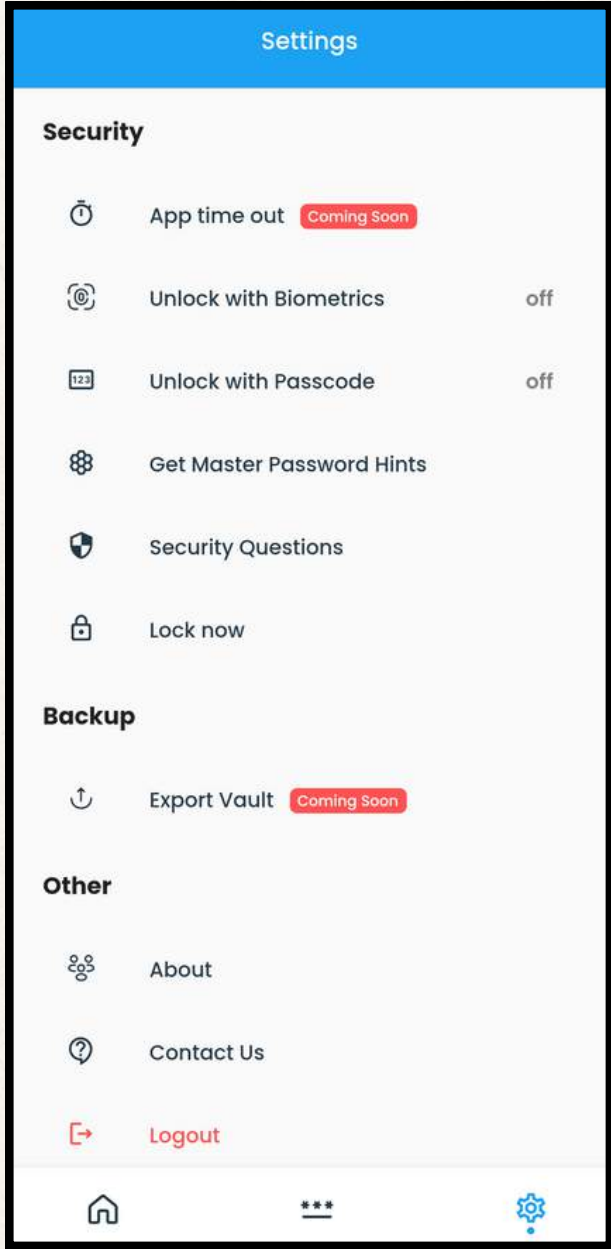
Settings

Security

App time out Coming Soon

Unlock with Biometrics off

123 Unlock with Passcode off

Get Master Password Hints

Security Questions

Lock now

Backup

Export Vault Coming Soon

Other

About

Contact Us

Logout

***